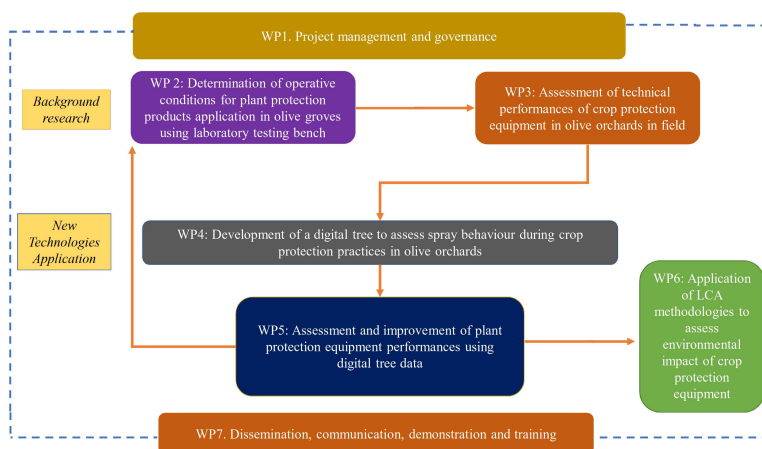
WP1. Project management and governance

Background research

WP 2: Determination of operative conditions for plant protection products application in olive groves using laboratory testing bench

WP3: Assessment of technical performances of crop protection equipment in olive orchards in field

New Technologies Application

WP4: Development of a digital tree to assess spray behaviour during crop protection practices in olive orchards

WP5: Assessment and improvement of plant protection equipment performances using digital tree data

WP6: Application of LCA methodologies to assess environmental impact of crop protection equipment

WP7. Dissemination, communication, demonstration and training